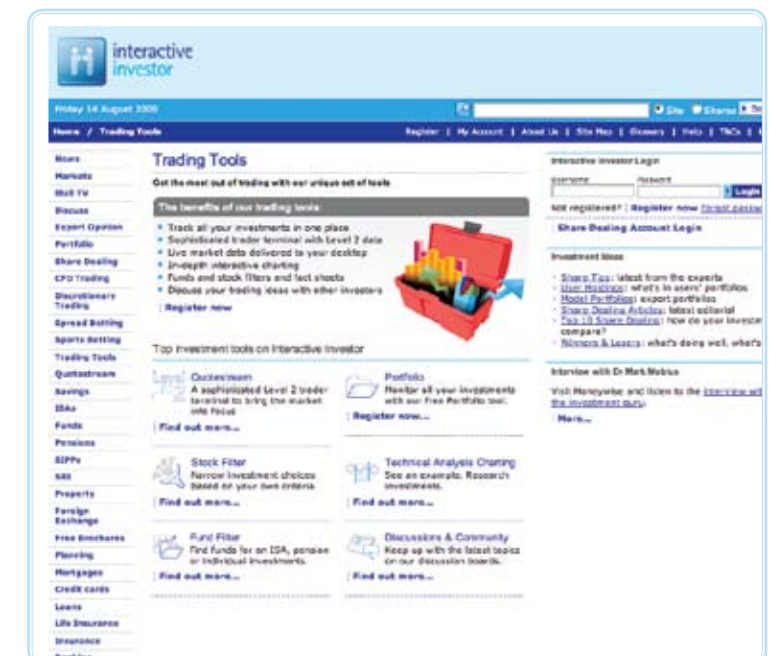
interactive investor

Friday 14 August 2009

Site Shares

Home / Trading Tools

Register | My Account | About Us | Site Map | Glossary | Help | T&Cs |

News
Markets
iii TV
Discuss
Expert Opinion
Portfolio
Share Dealing
CFD Trading
Discretionary Trading
Spread Betting
Sports Betting
Trading Tools
Quotestream
Savings
ISAs
Funds
Pensions
SIPPs
SAS
Property
Foreign Exchange
Free Brochures
Planning
Mortgages
Credit cards
Loans
Life Insurance
Insurance
Banking

Trading Tools

Get the most out of trading with our unique set of tools

The benefits of our trading tools

- Track all your investments in one place
- Sophisticated trader terminal with Level 2 data
- Live market data delivered to your desktop
- In-depth interactive charting
- Funds and stock filters and fact sheets
- Discuss your trading ideas with other investors

Register now

Top investment tools on Interactive Investor

Quotestream
A sophisticated Level 2 trader terminal to bring the market into focus
Find out more...

Portfolio
Monitor all your investments with our Free Portfolio tool.
Register now...

Stock Filter
Narrow investment choices based on your own criteria
Find out more...

Technical Analysis Charting
See an example. Research investments.
Find out more...

Fund Filter
Find funds for an ISA, pension or individual investments.
Find out more...

Discussions & Community
Keep up with the latest topics on our discussion boards.
Find out more...

Interactive Investor Login
Username Password Login
Not registered? | Register now Forgot passw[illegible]
Share Dealing Account Login

Investment Ideas
- Share Tips: latest from the experts
- User Holdings: what's in users' portfolios
- Model Portfolios: expert portfolios
- Share Dealing Articles: latest editorial
- Top 10 Share Dealing: how do your investme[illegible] compare?
- Winners & Losers: what's doing well, what's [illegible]

Interview with Dr Mark Mobius
Visit Moneywise and listen to the interview wi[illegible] the investment guru.
More...